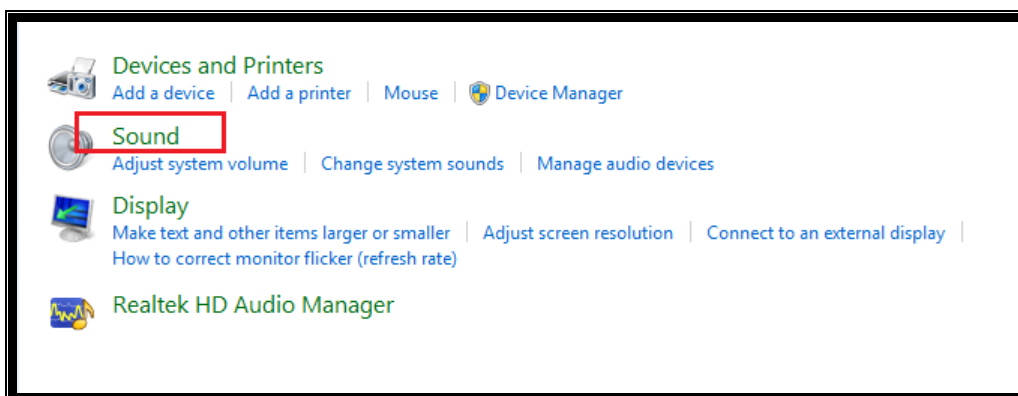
Devices and Printers
Add a device | Add a printer | Mouse | Device Manager

Sound
Adjust system volume | Change system sounds | Manage audio devices

Display
Make text and other items larger or smaller | Adjust screen resolution | Connect to an external display |
How to correct monitor flicker (refresh rate)

Realtek HD Audio Manager